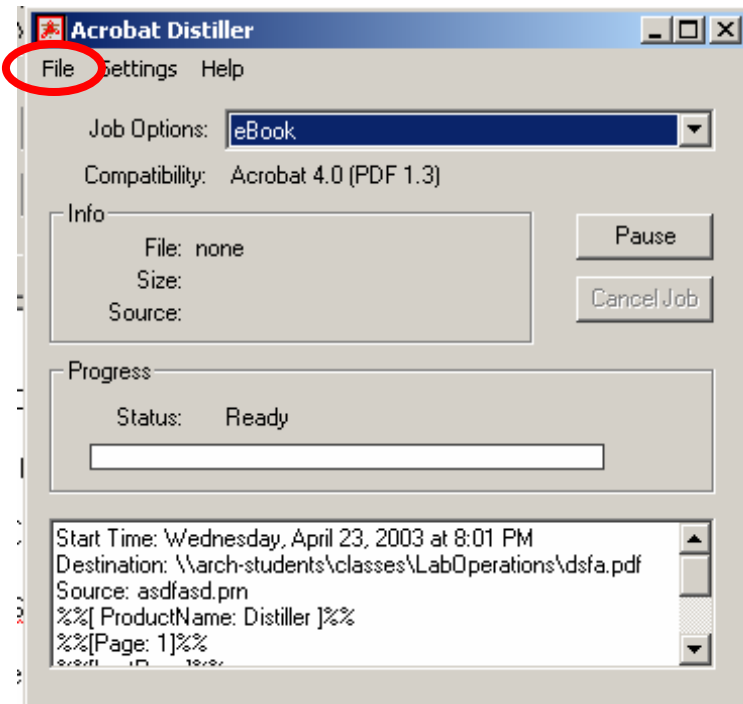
Acrobat Distiller

File Settings Help

Job Options: eBook

Compatibility: Acrobat 4.0 (PDF 1.3)

Info

File: none

Size:

Source:

Pause

Cancel Job

Progress

Status: Ready

Start Time: Wednesday, April 23, 2003 at 8:01 PM
Destination: \\arch-students\classes\LabOperations\dsfa.pdf
Source: asdfasd.prn
%%[ ProductName: Distiller ]%%
%%[Page: 1]%%
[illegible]